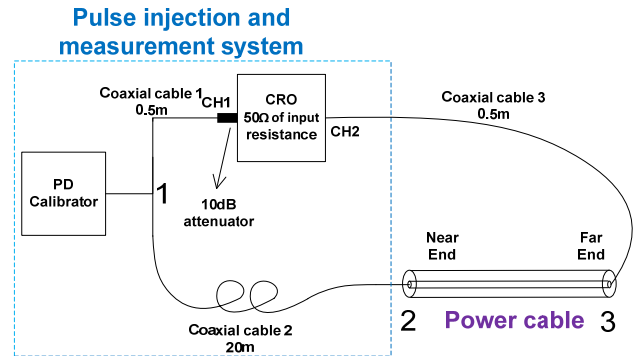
Pulse injection and measurement system

Coaxial cable 1
0.5m

CH1

CRO
50Ω of input resistance

CH2

Coaxial cable 3
0.5m

PD Calibrator

1

10dB attenuator

Near End

Far End

Coaxial cable 2
20m

2

Power cable

3